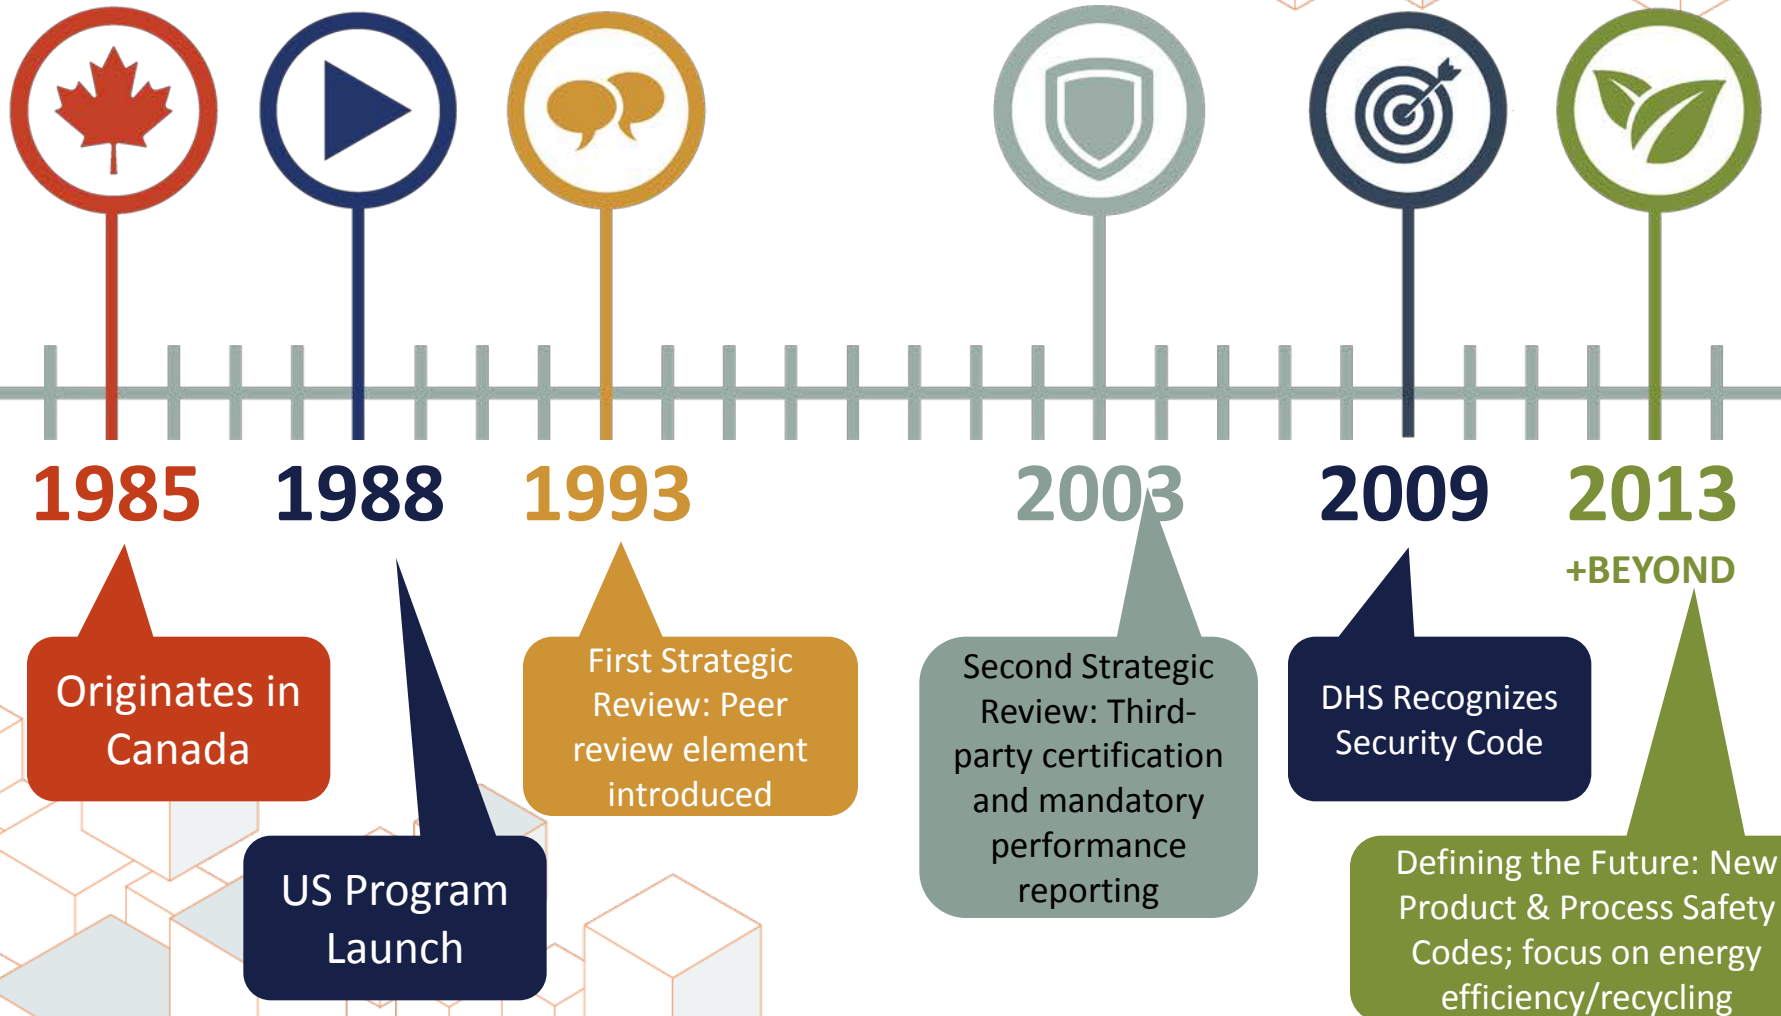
1985

Originates in Canada

1988

US Program Launch

1993

First Strategic Review: Peer review element introduced

2003

Second Strategic Review: Third-party certification and mandatory performance reporting

2009

DHS Recognizes Security Code

2013

+BEYOND

Defining the Future: New Product & Process Safety Codes; focus on energy efficiency/recycling